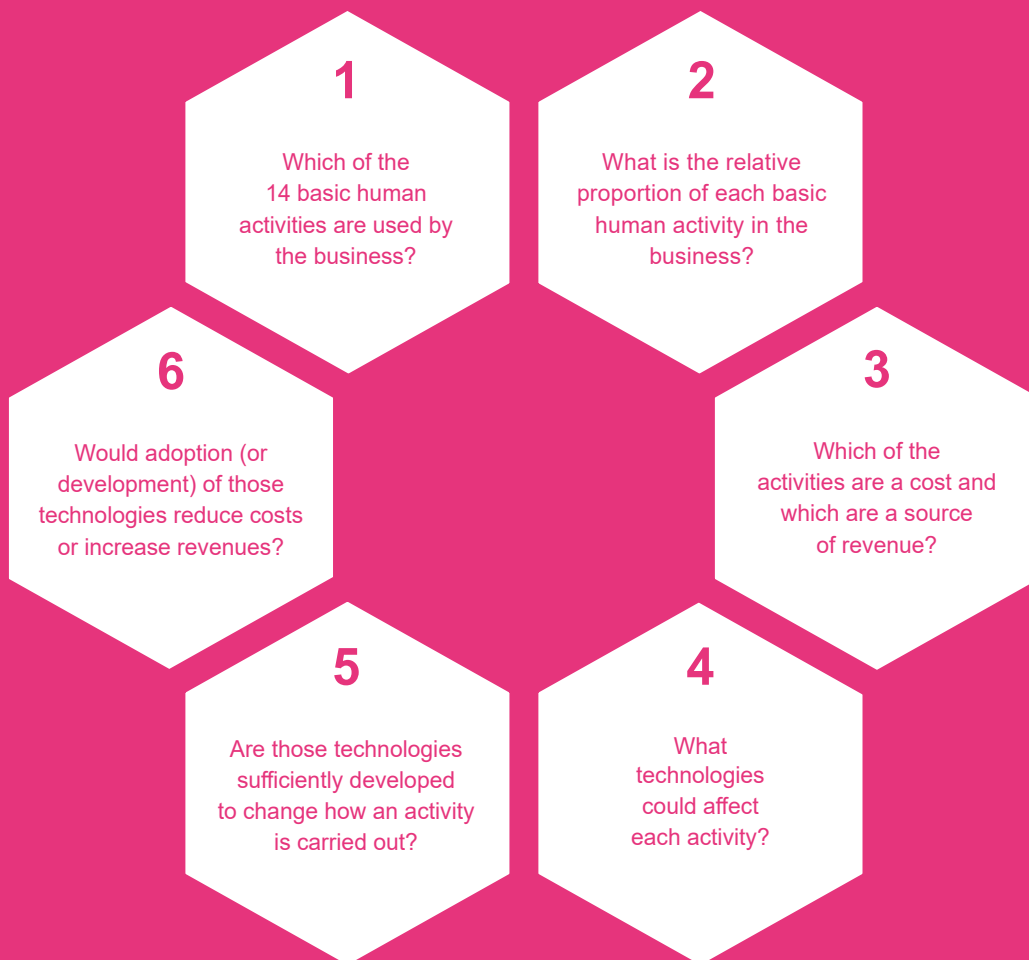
1

Which of the 14 basic human activities are used by the business?

2

What is the relative proportion of each basic human activity in the business?

3

Which of the activities are a cost and which are a source of revenue?

4

What technologies could affect each activity?

5

Are those technologies sufficiently developed to change how an activity is carried out?

6

Would adoption (or development) of those technologies reduce costs or increase revenues?